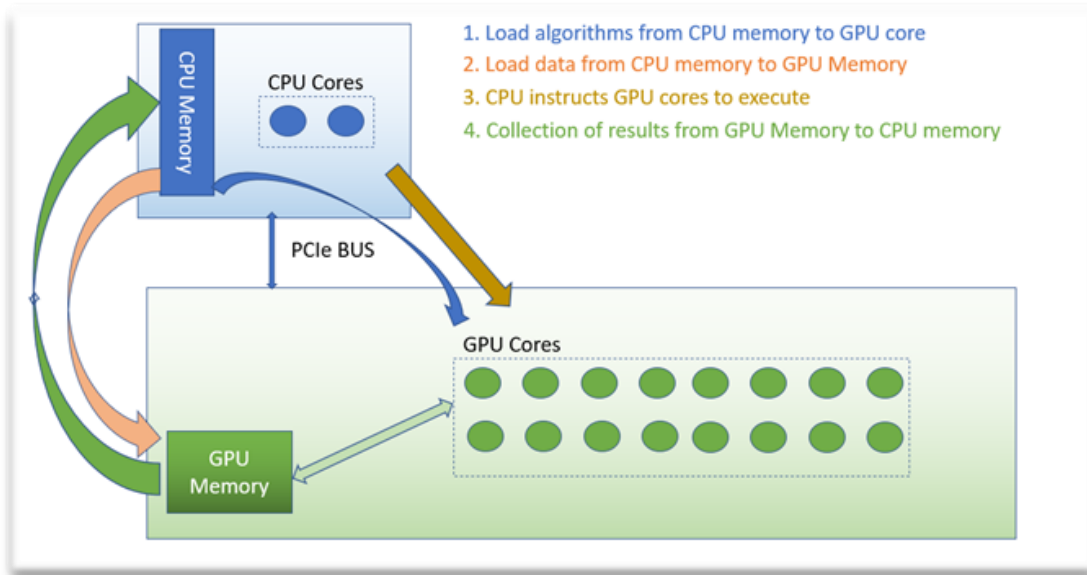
CPU Memory

CPU Cores

1. Load algorithms from CPU memory to GPU core
2. Load data from CPU memory to GPU Memory
3. CPU instructs GPU cores to execute
4. Collection of results from GPU Memory to CPU memory

PCIe BUS

GPU Cores

GPU Memory